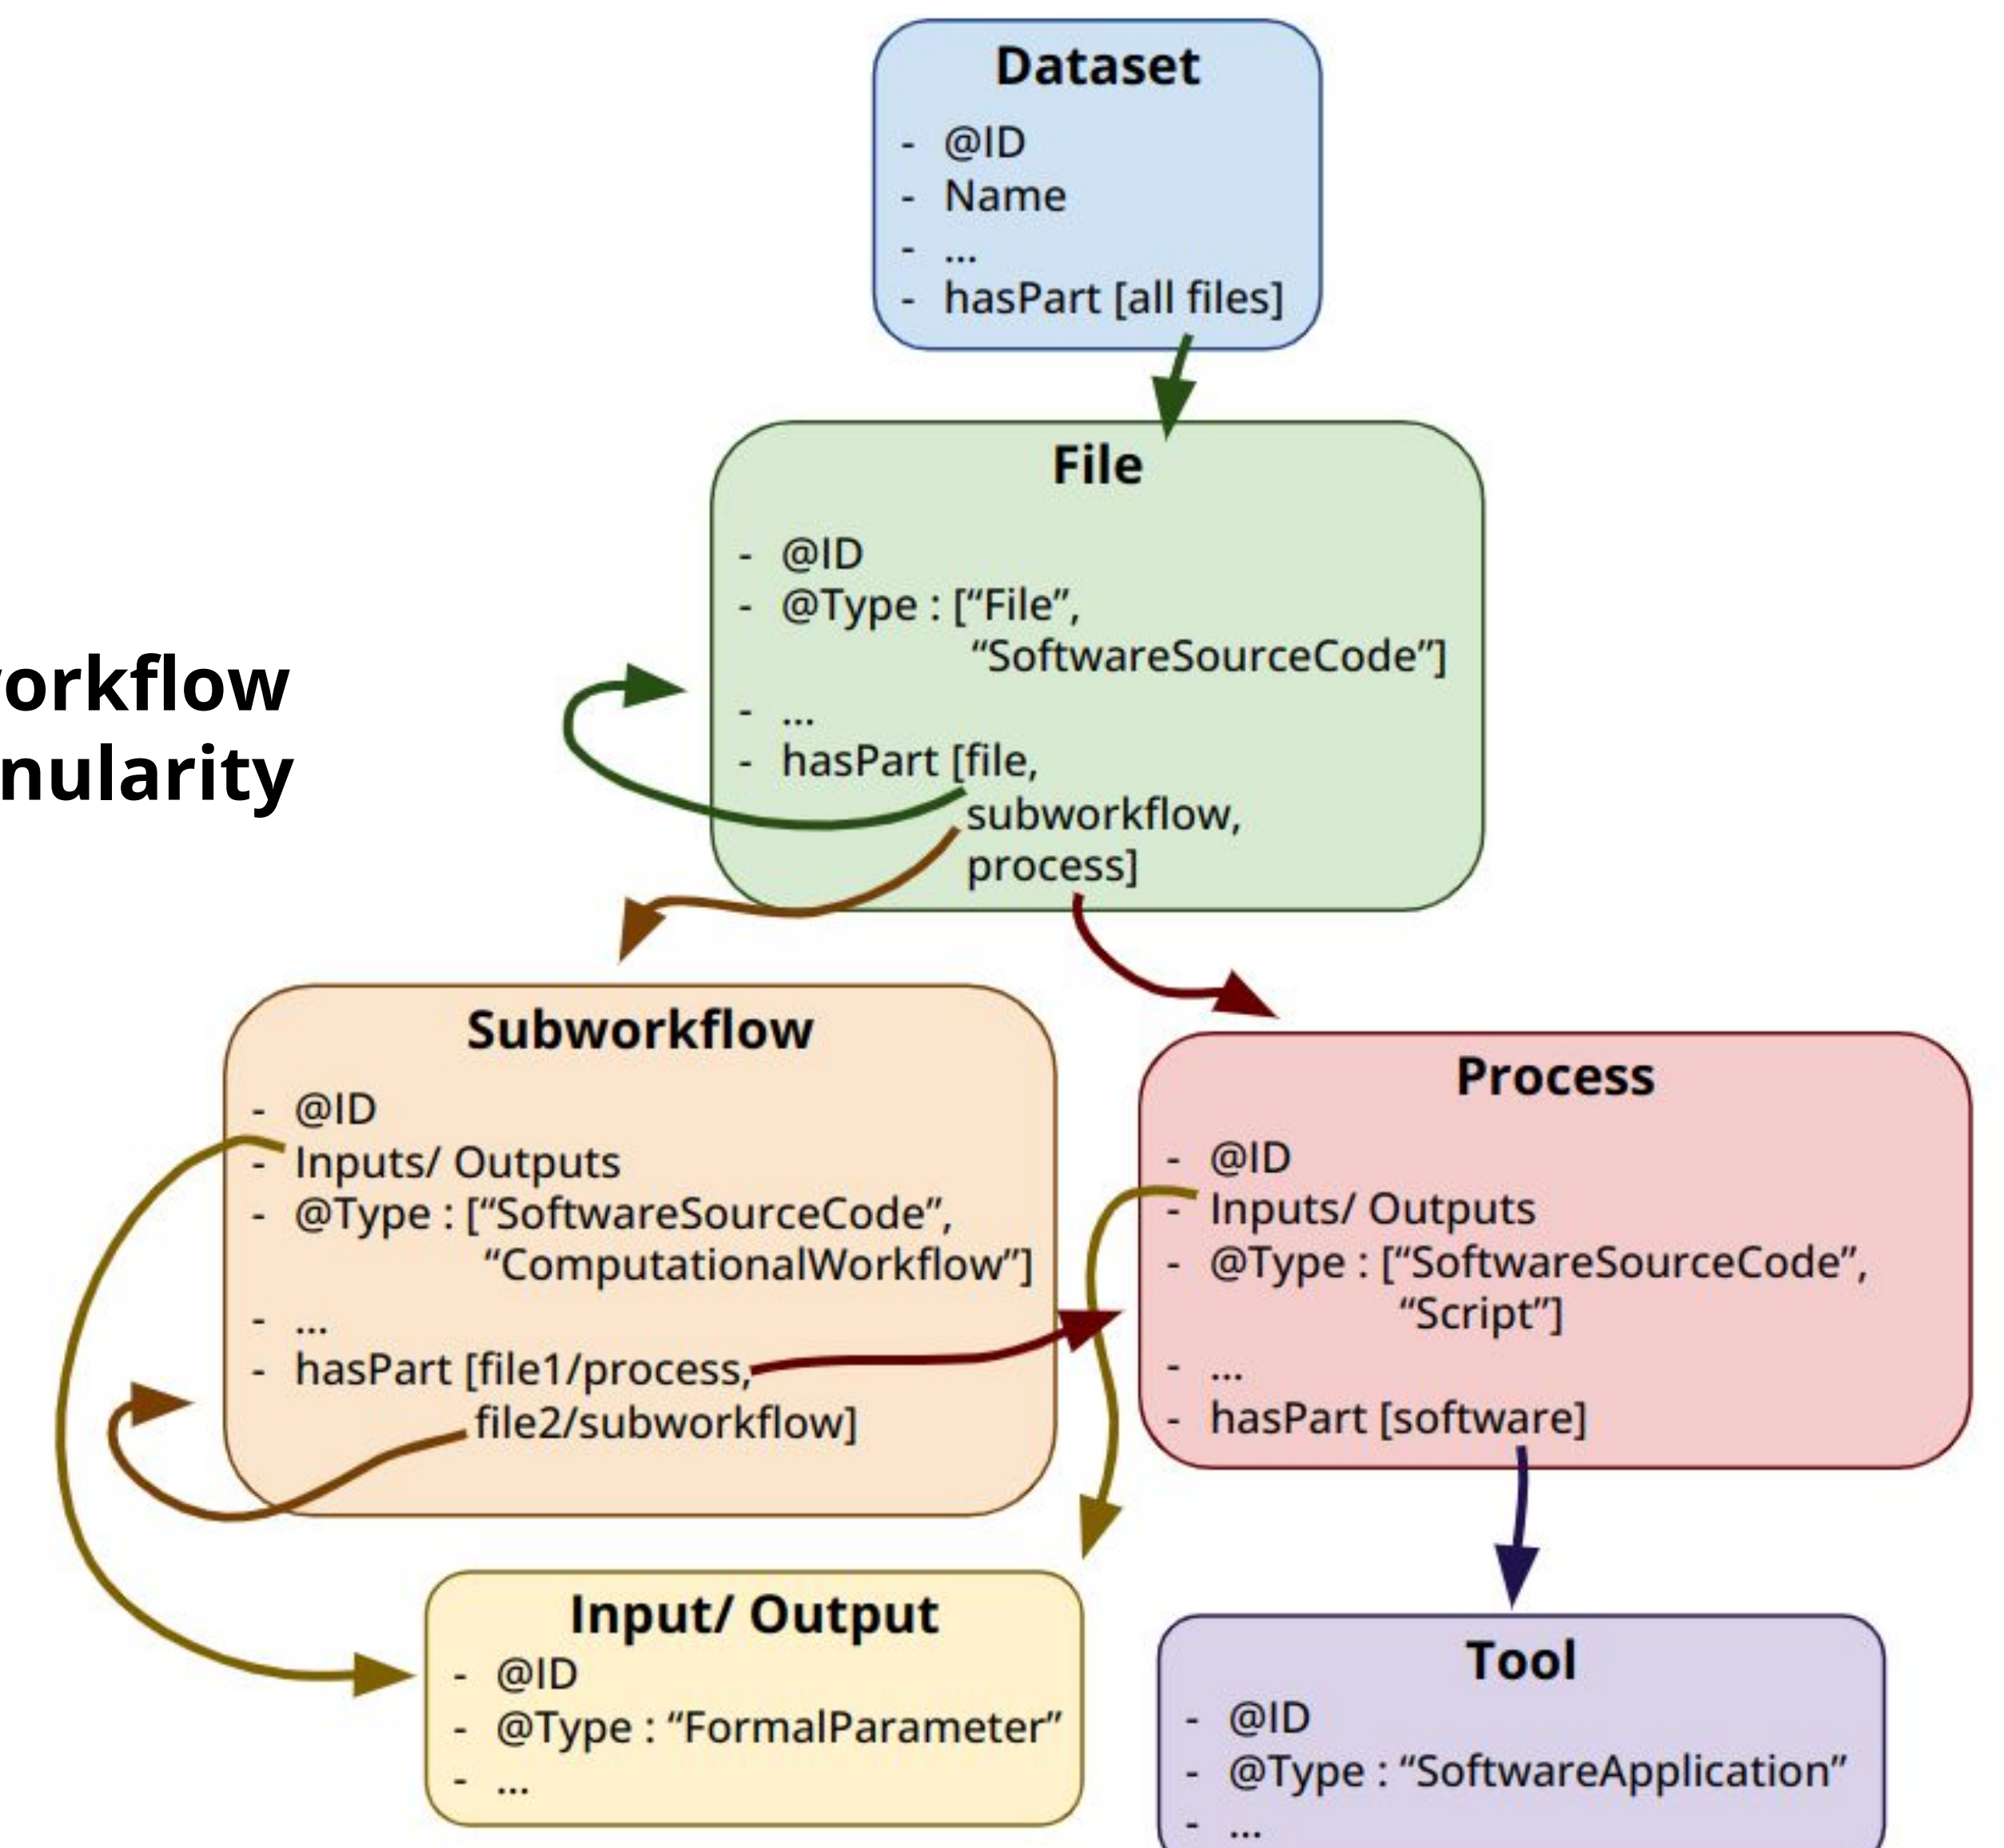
orkflow
nularity

Dataset
- @ID
- Name
- ...
- hasPart [all files]

File
- @ID
- @Type : ["File", "SoftwareSourceCode"]
- ...
- hasPart [file, subworkflow, process]

Subworkflow
- @ID
- Inputs/ Outputs
- @Type : ["SoftwareSourceCode", "ComputationalWorkflow"]
- ...
- hasPart [file1/process, file2/subworkflow]

Process
- @ID
- Inputs/ Outputs
- @Type : ["SoftwareSourceCode", "Script"]
- ...
- hasPart [software]

Input/ Output
- @ID
- @Type : "FormalParameter"
- ...

Tool
- @ID
- @Type : "SoftwareApplication"
- ...